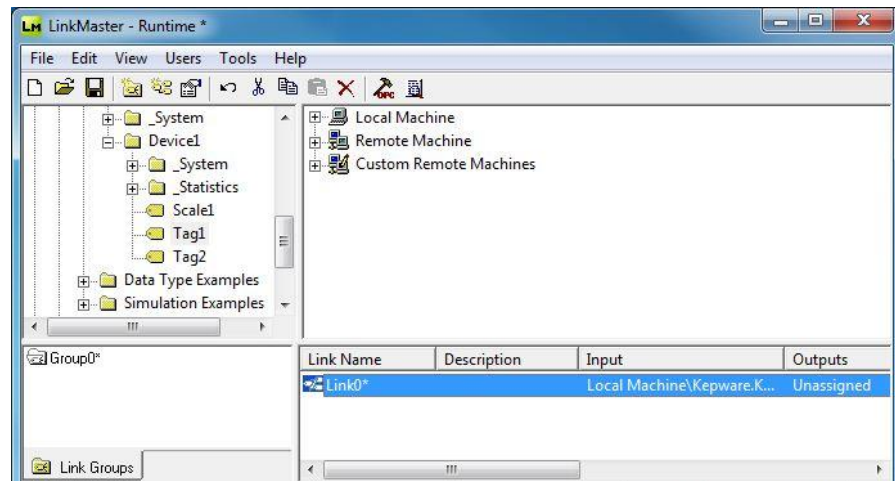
LM LinkMaster - Runtime *

File Edit View Users Tools Help

_System
Device1
_System
_Statistics
Scale1
Tag1
Tag2
Data Type Examples
Simulation Examples

Local Machine
Remote Machine
Custom Remote Machines

Group0*

| Link Name | Description | Input | Outputs |
|---|---|---|---|
| Link0* | | Local Machine\Kepware.K... | Unassigned |

Link Groups